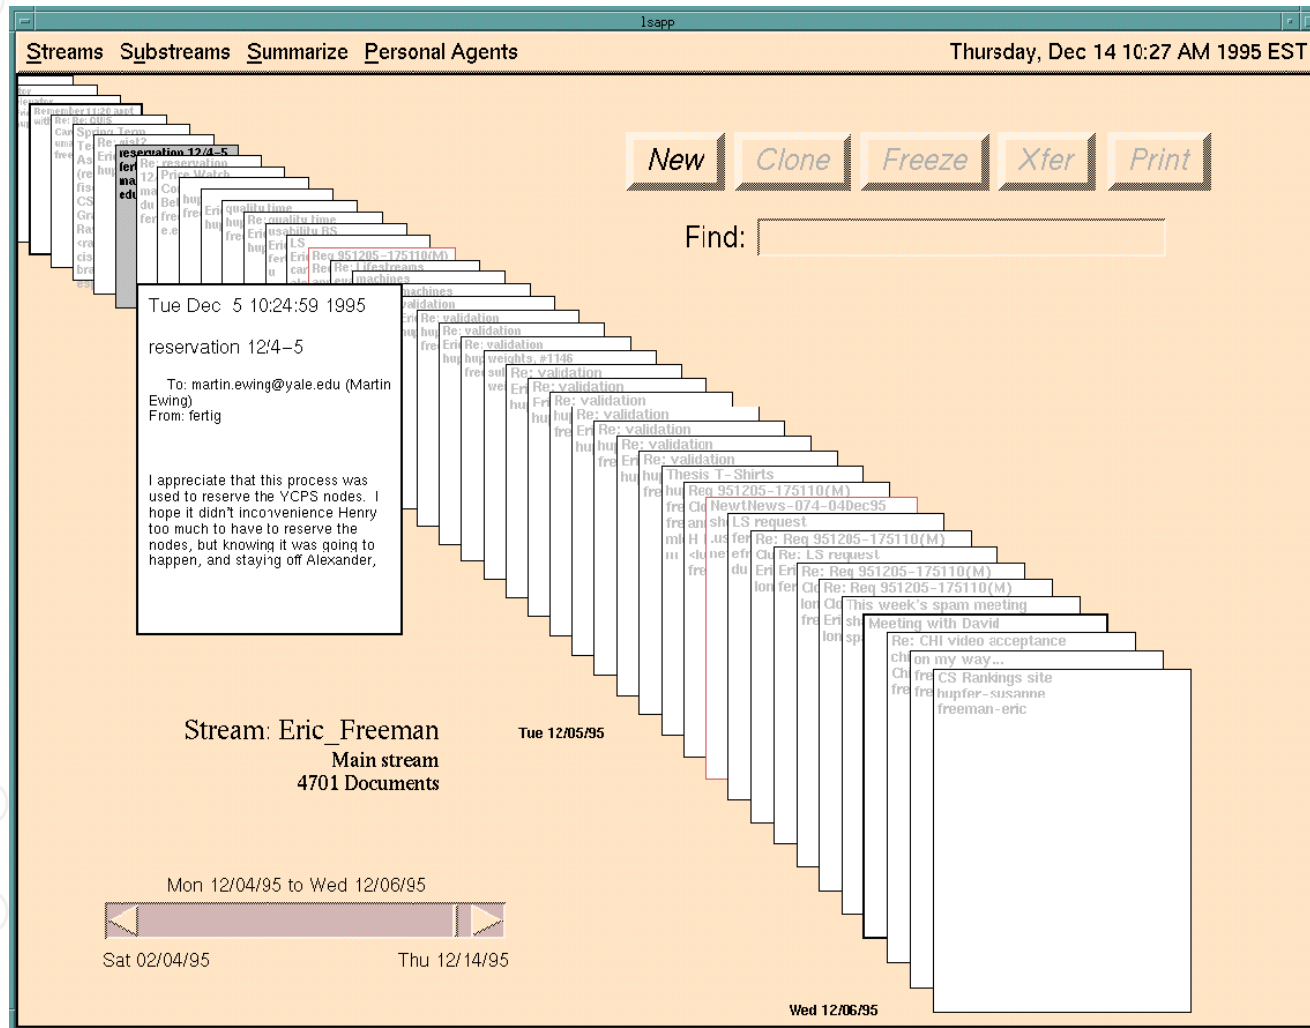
lsapp

Streams Substreams Summarize Personal Agents

Thursday, Dec 14 10:27 AM 1995 EST

New Clone Freeze Xfer Print

Find:

Tue Dec 5 10:24:59 1995

reservation 12/4–5

To: martin.ewing@yale.edu (Martin Ewing)
From: fertig

I appreciate that this process was used to reserve the YCPS nodes. I hope it didn't inconvenience Henry too much to have to reserve the nodes, but knowing it was going to happen, and staying off Alexander,

Remember 11:20 appt
Re: OUIS
Spring Term
reservation 12/4–5
Re: reservation
Price Watch
quality time
Re: quality time
usability BS
LS
Req 951205–175110(M)
Re: Lifestreams
machines
machines
validation
Re: validation
Re: validation
Re: validation
weights, #1146
Re: validation
Re: validation
Re: validation
Re: validation
Re: validation
Re: validation
Re: validation
Thesis T–Shirts
Req 951205–175110(M)
NewtNews–074–04Dec95
LS request
Re: Req 951205–175110(M)
Re: LS request
Re: Req 951205–175110(M)
Re: Req 951205–175110(M)
This week's spam meeting
Meeting with David
Re: CHI video acceptance
on my way...
CS Rankings site
hupfer–susanne
freeman–eric

Stream: Eric_Freeman
Main stream
4701 Documents

Tue 12/05/95

Mon 12/04/95 to Wed 12/06/95

Sat 02/04/95

Thu 12/14/95

Wed 12/06/95